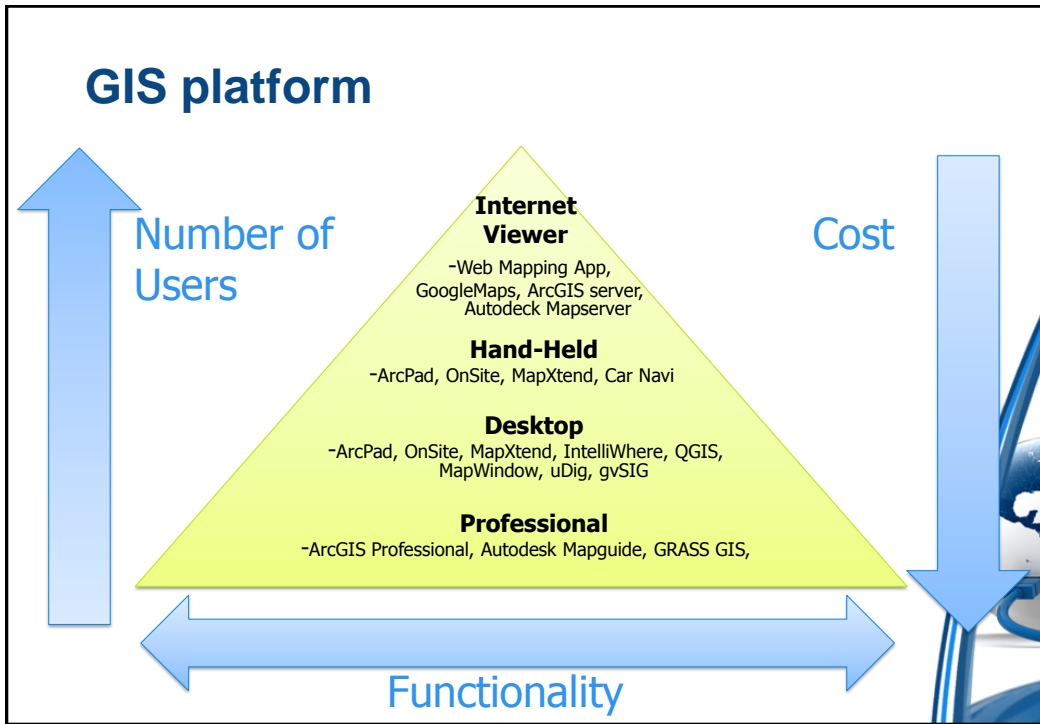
GIS platform

Number of Users

Cost

Internet Viewer
-Web Mapping App, GoogleMaps, ArcGIS server, Autodeck Mapserver

Hand-Held
-ArcPad, OnSite, MapXtend, Car Navi

Desktop
-ArcPad, OnSite, MapXtend, IntelliWhere, QGIS, MapWindow, uDig, gvSIG

Professional
-ArcGIS Professional, Autodesk Mapguide, GRASS GIS,

Functionality